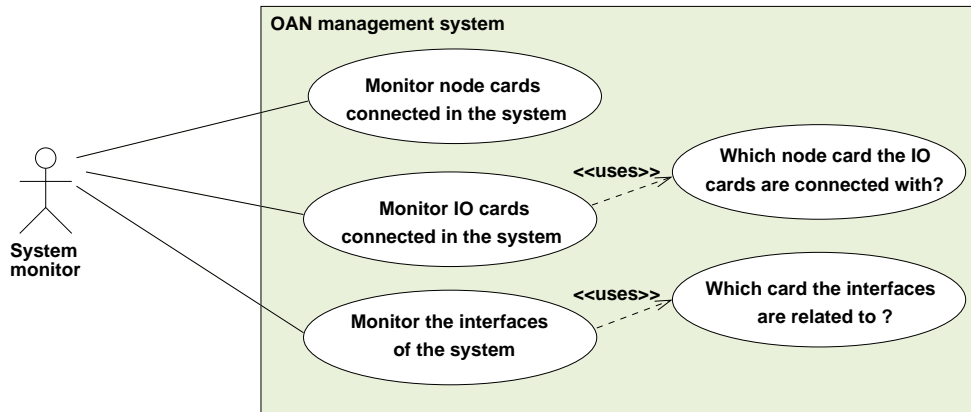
OAN management system

Monitor node cards connected in the system

<<uses>>

Which node card the IO cards are connected with?

Monitor IO cards connected in the system

System monitor

<<uses>>

Which card the interfaces are related to ?

Monitor the interfaces of the system